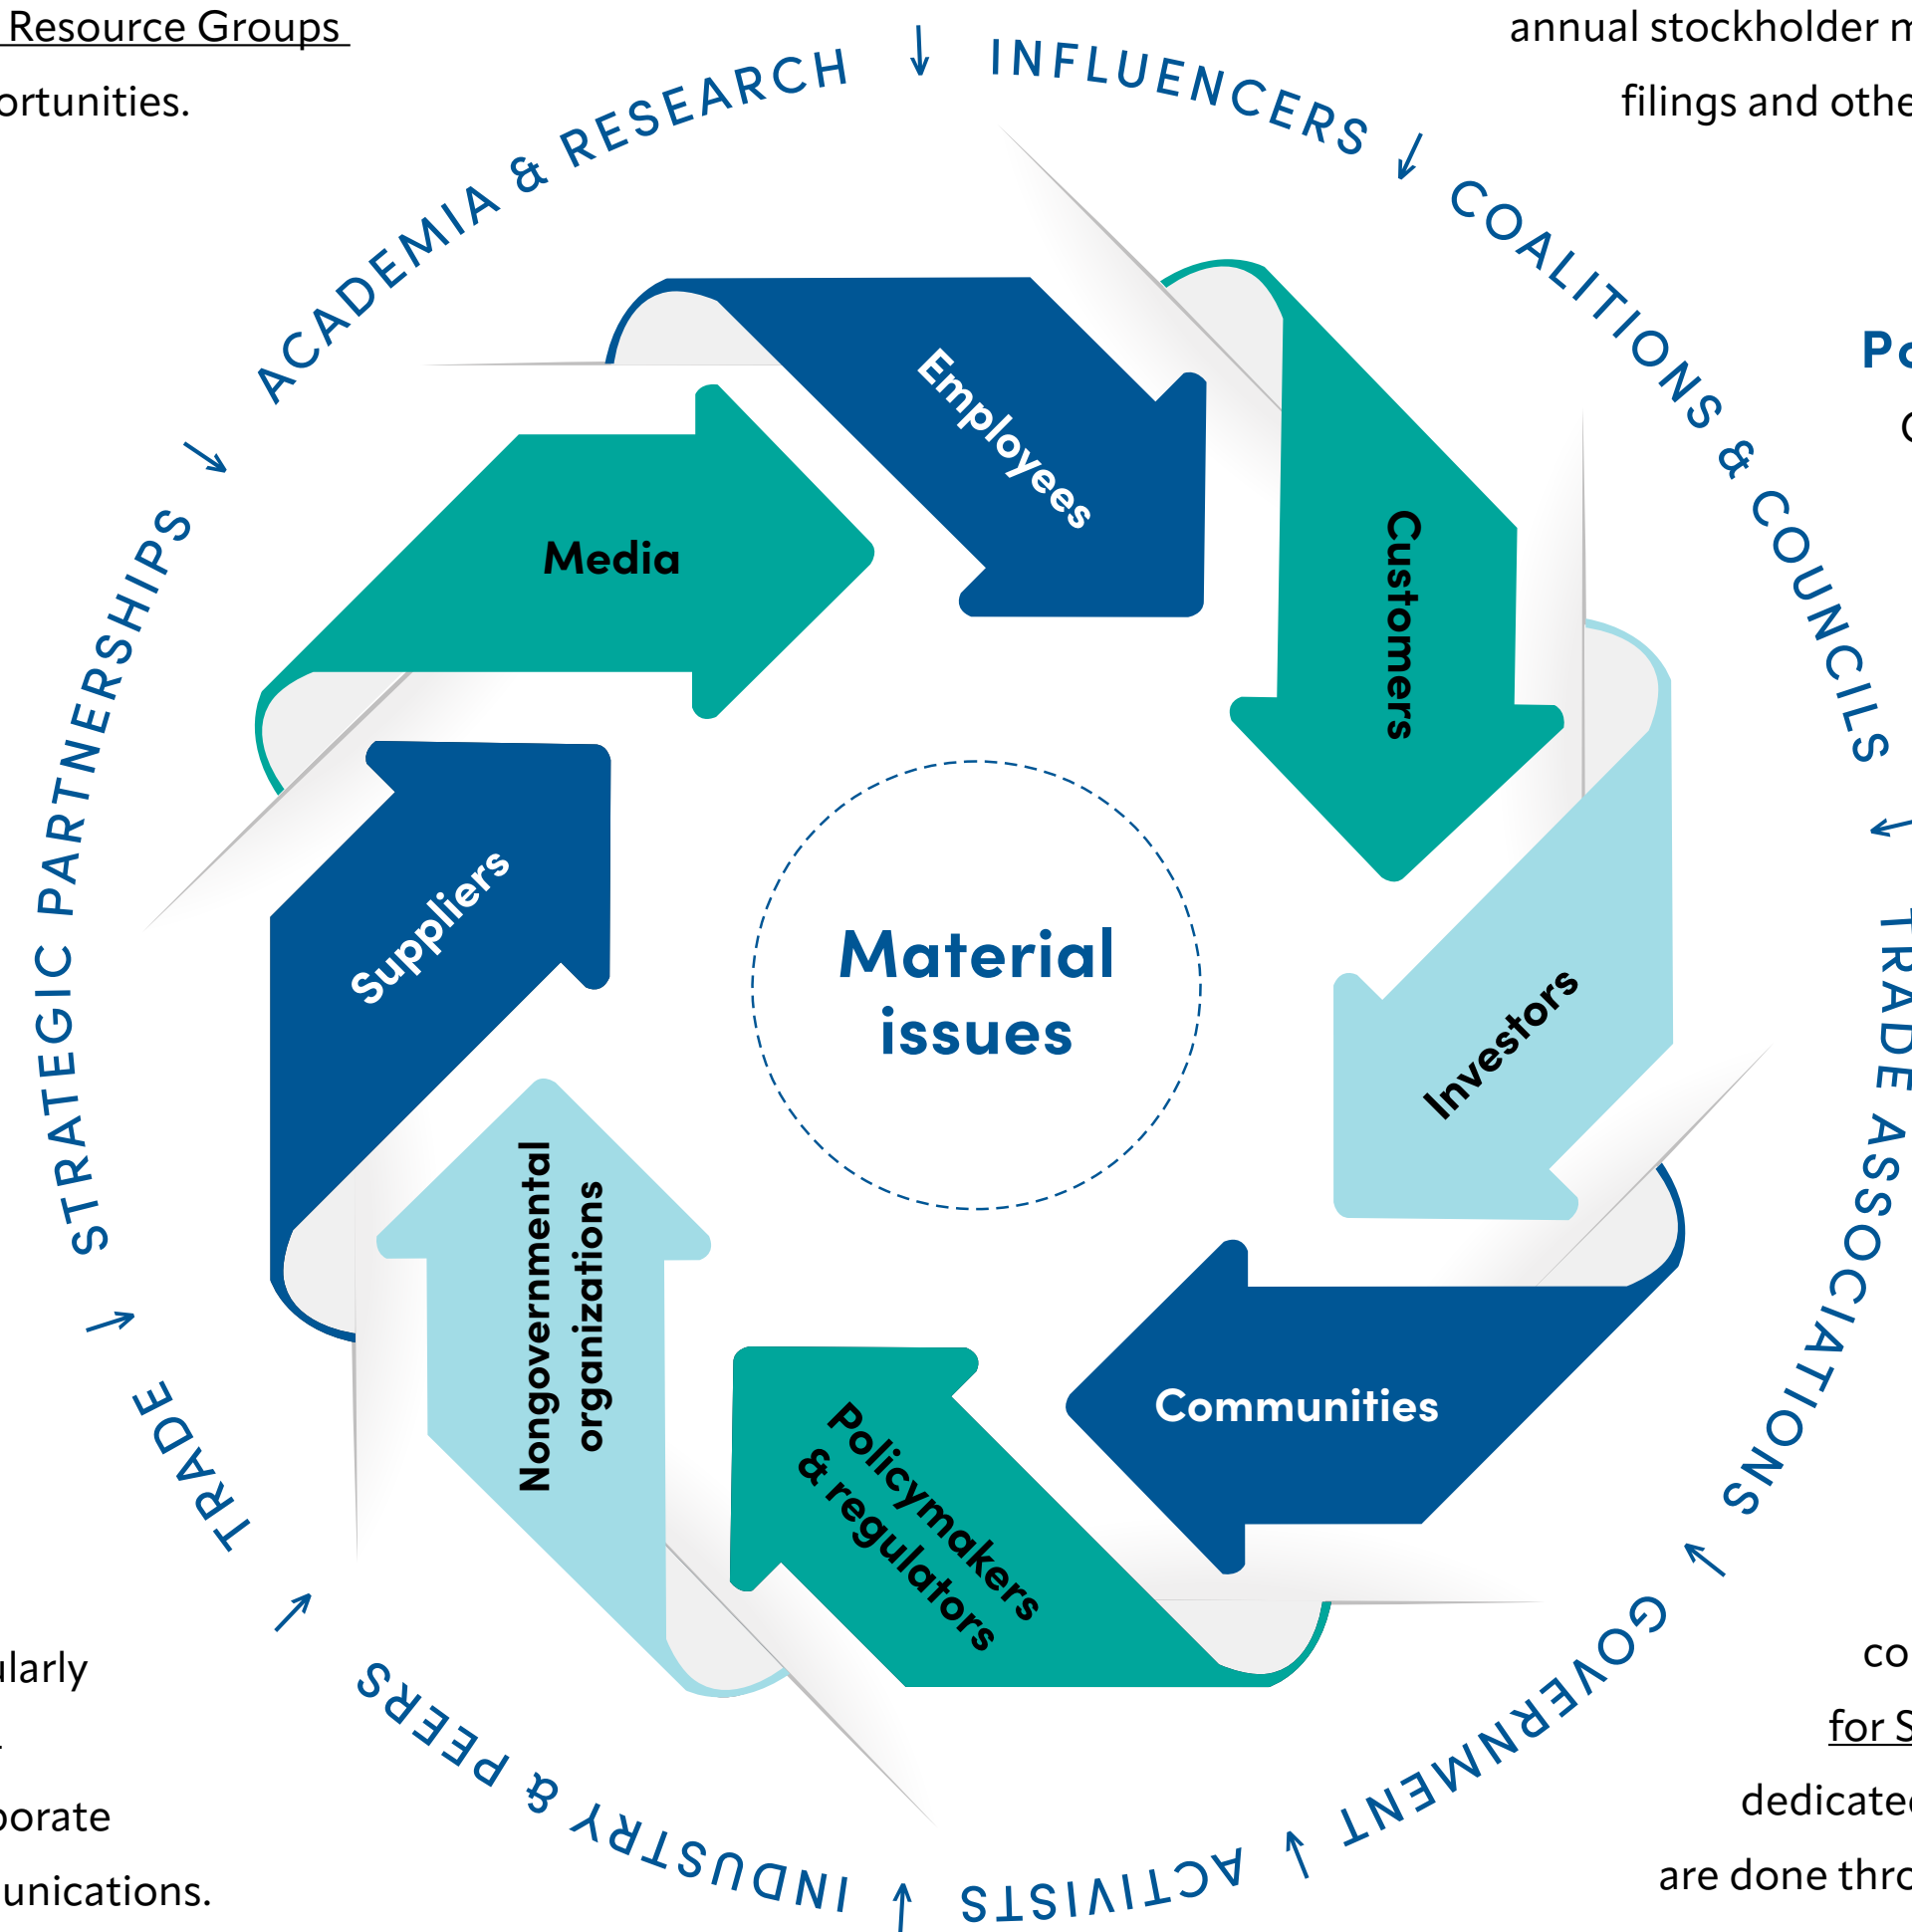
Resource Groups
ortunities.

annual stockholder m
filings and othe

ACADEMIA & RESEARCH ↓ INFLUENCERS ↓ COALITIONS & COUNCILS ↓ TRADE ASSOCIATIONS ↑ GOVERNMENT ↑ ACTIVISTS ↑ INDUSTRY & PEERS ↑ TRADE ↑ STRATEGIC PARTNERSHIPS ↓

Po
C

Employees
Customers
Investors
Communities
Policymakers & regulators
Nongovernmental organizations
Suppliers
Media

Material issues

ularly
.
porate
unications.

co
for S
dedicate
are done thro